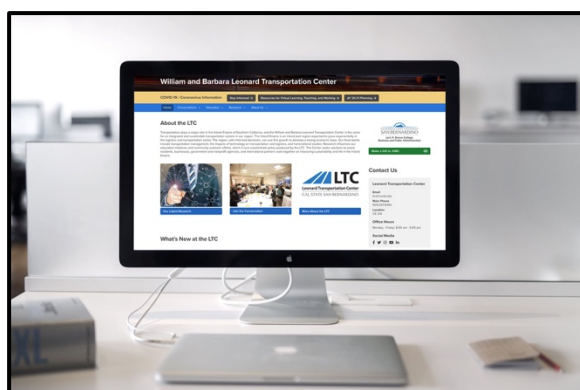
William and Barbara Leonard Transportation Center

COVID-19 | Coronavirus Information

About the LTC

LTC
Leonard Transportation Center
CAL STATE SAN BERNARDINO

Contact Us

Leonard Transportation Center

What's New at the LTC

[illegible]